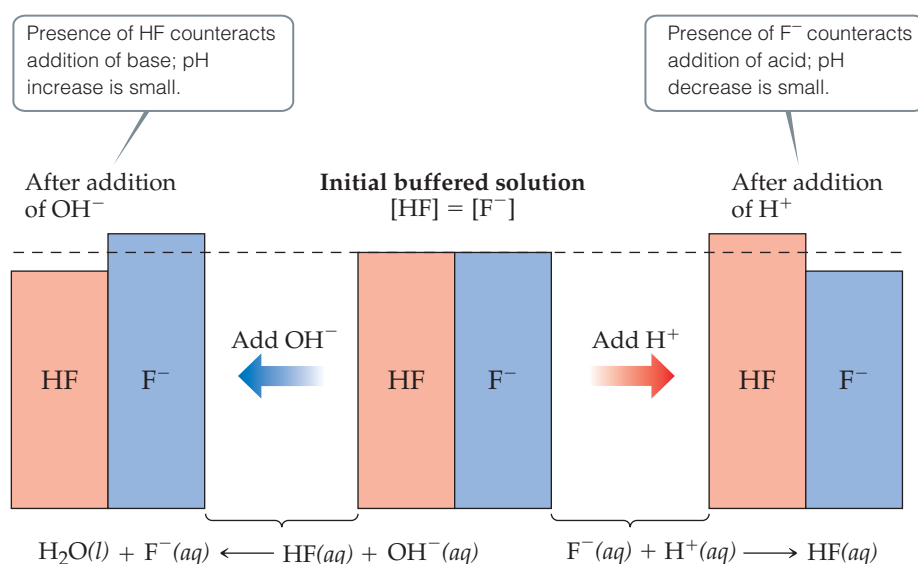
Presence of HF counteracts addition of base; pH increase is small.

Presence of $F^-$ counteracts addition of acid; pH decrease is small.

After addition of $OH^-$

**Initial buffered solution**
$[HF] = [F^-]$

After addition of $H^+$

HF

$F^-$

Add $OH^-$

HF

$F^-$

Add $H^+$

HF

$F^-$

$H_2O(l) + F^-(aq) \longleftarrow HF(aq) + OH^-(aq)$

$F^-(aq) + H^+(aq) \longrightarrow HF(aq)$